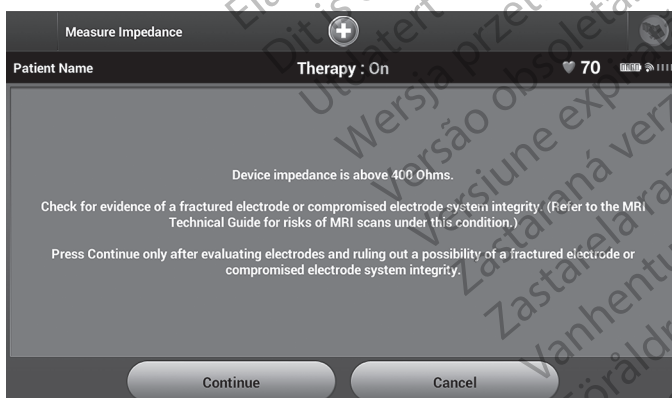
Measure Impedance

Patient Name

Therapy : On

70

Device impedance is above 400 Ohms.

Check for evidence of a fractured electrode or compromised electrode system integrity. (Refer to the MRI Technical Guide for risks of MRI scans under this condition.)

Press Continue only after evaluating electrodes and ruling out a possibility of a fractured electrode or compromised electrode system integrity.

Continue

Cancel

Ditis
Utdatert
Versja przeterminowana
Versão obsoleta
Versiune expirată
Zastaraná verzia
Zastarela različica
Vanhentunut versio
Föråldrad version